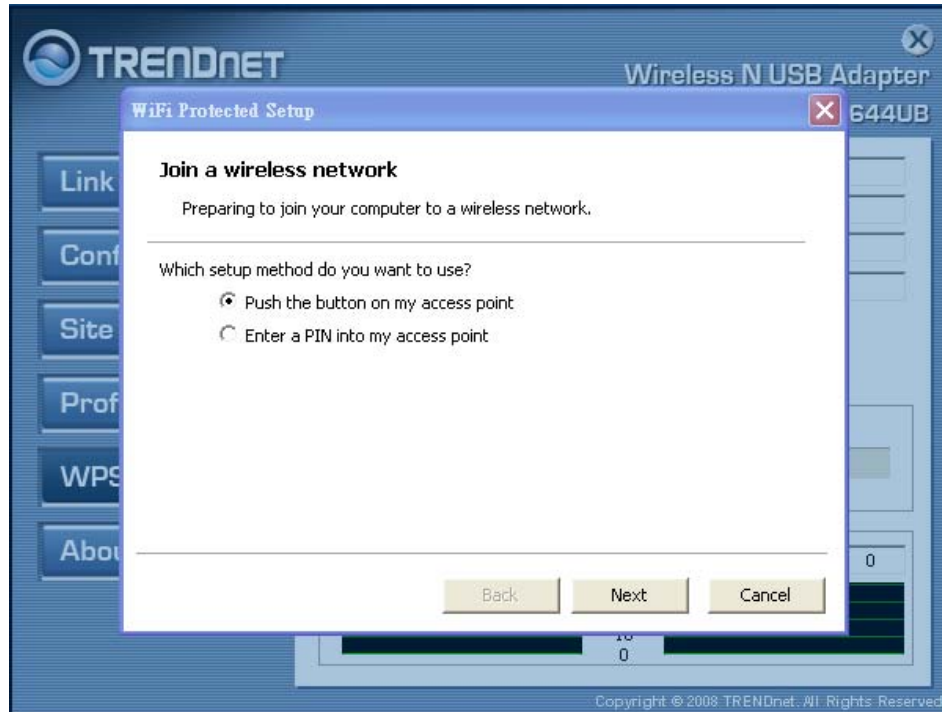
TRENDnET

Wireless N USB Adapter

644UB

WiFi Protected Setup

Link

Conf

Site

Prof

WPS

Abou

Join a wireless network

Preparing to join your computer to a wireless network.

Which setup method do you want to use?

Push the button on my access point

Enter a PIN into my access point

Back

Next

Cancel

0

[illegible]

0

Copyright © 2008 TRENDnet. All Rights Reserved